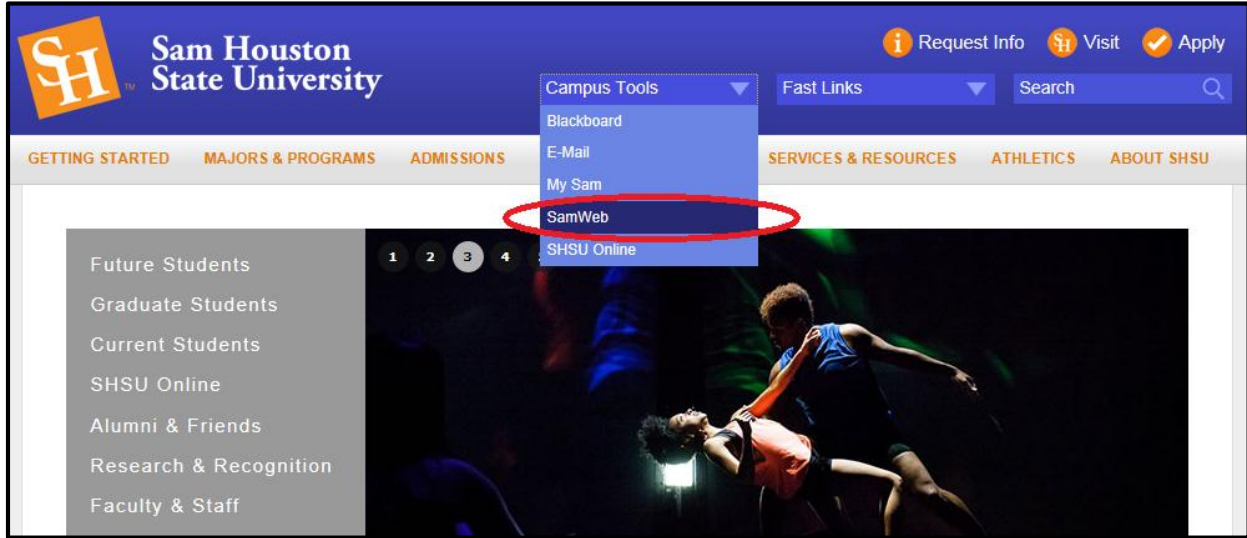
SH TM Sam Houston State University

Request Info SH Visit Apply

Campus Tools
Blackboard
E-Mail
My Sam
SamWeb
SHSU Online

Fast Links

Search

GETTING STARTED MAJORS & PROGRAMS ADMISSIONS SERVICES & RESOURCES ATHLETICS ABOUT SHSU

1 2 3 4

Future Students
Graduate Students
Current Students
SHSU Online
Alumni & Friends
Research & Recognition
Faculty & Staff